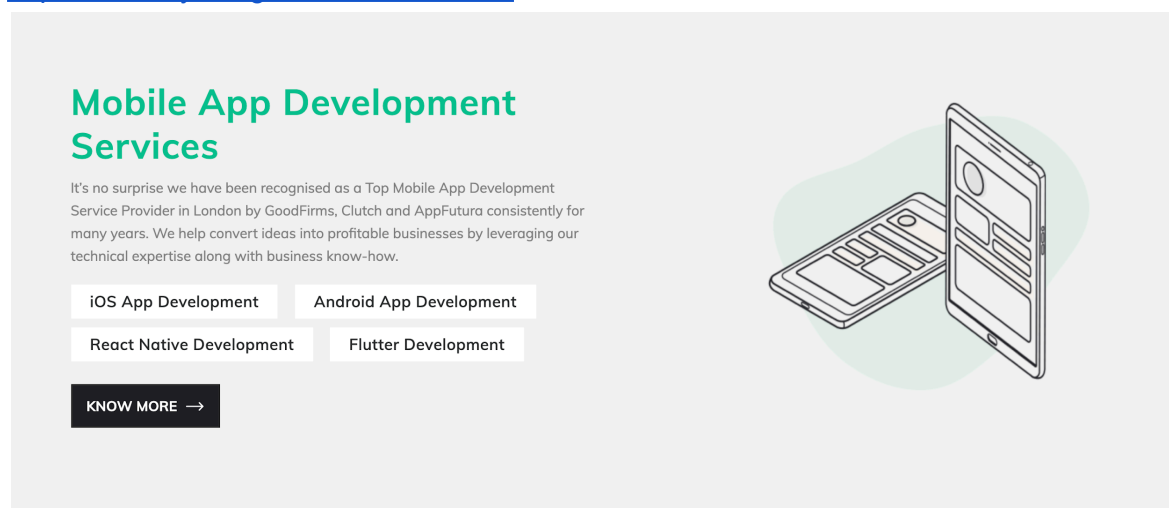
Mobile App Development Services

It's no surprise we have been recognised as a Top Mobile App Development Service Provider in London by GoodFirms, Clutch and AppFutura consistently for many years. We help convert ideas into profitable businesses by leveraging our technical expertise along with business know-how.

iOS App Development

Android App Development

React Native Development

Flutter Development

KNOW MORE ⟶